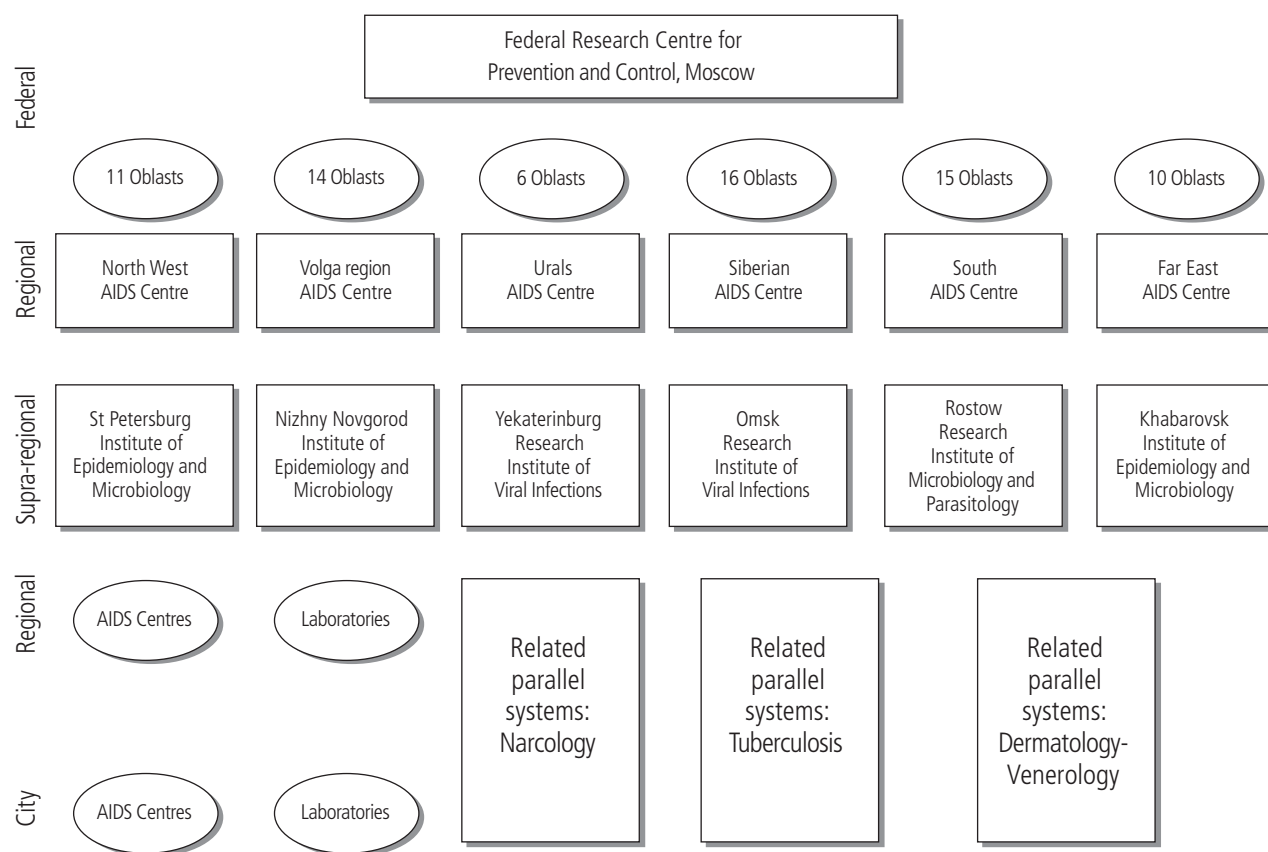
Federal

Federal Research Centre for Prevention and Control, Moscow

11 Oblasts

14 Oblasts

6 Oblasts

16 Oblasts

15 Oblasts

10 Oblasts

Regional

North West AIDS Centre

Volga region AIDS Centre

Urals AIDS Centre

Siberian AIDS Centre

South AIDS Centre

Far East AIDS Centre

Supra-regional

St Petersburg Institute of Epidemiology and Microbiology

Nizhny Novgorod Institute of Epidemiology and Microbiology

Yekaterinburg Research Institute of Viral Infections

Omsk Research Institute of Viral Infections

Rostow Research Institute of Microbiology and Parasitology

Khabarovsk Institute of Epidemiology and Microbiology

Regional

AIDS Centres

Laboratories

Related parallel systems: Narcology

Related parallel systems: Tuberculosis

Related parallel systems: Dermatology-Venerology

City

AIDS Centres

Laboratories